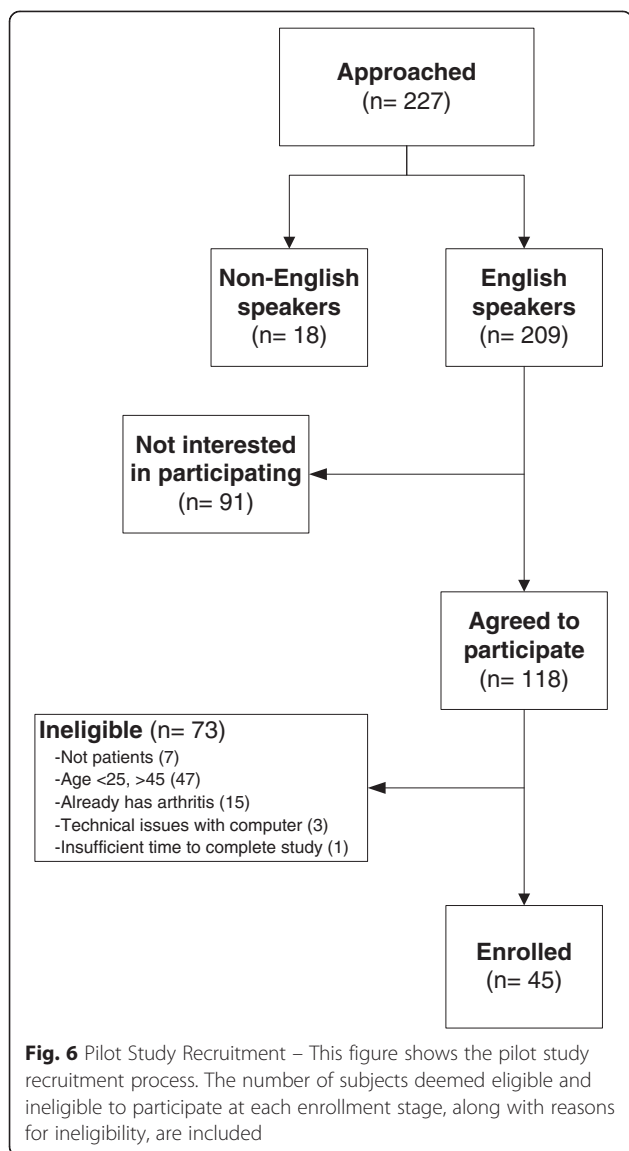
Approached
(n= 227)

Non-English speakers
(n= 18)

English speakers
(n= 209)

Not interested in participating
(n= 91)

Agreed to participate
(n= 118)

Ineligible (n= 73)
-Not patients (7)
-Age <25, >45 (47)
-Already has arthritis (15)
-Technical issues with computer (3)
-Insufficient time to complete study (1)

Enrolled
(n= 45)

Fig. 6 Pilot Study Recruitment – This figure shows the pilot study recruitment process. The number of subjects deemed eligible and ineligible to participate at each enrollment stage, along with reasons for ineligibility, are included